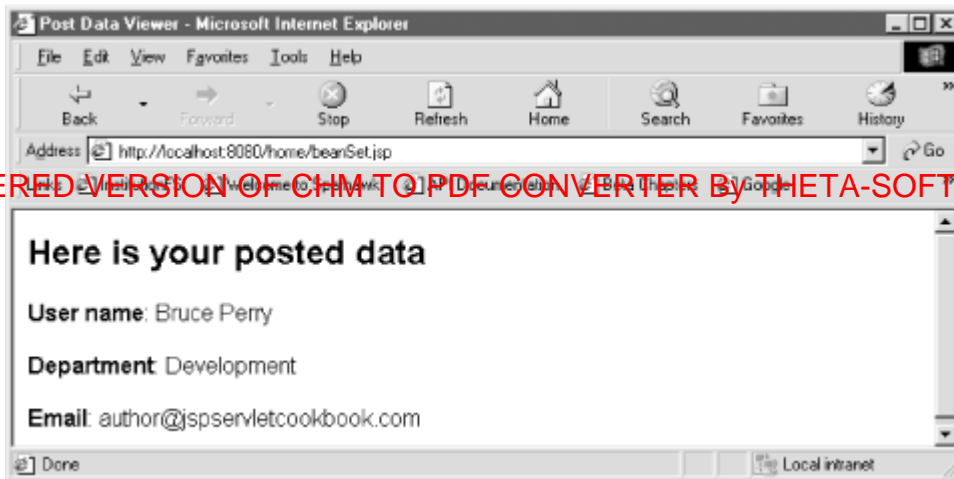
Post Data Viewer - Microsoft Internet Explorer

File Edit View Favorites Tools Help

Back Forward Stop Refresh Home Search Favorites History

Address http://localhost:8080/home/beanSet.jsp Go

ERED VERSION OF CHM TO PDF CONVERTER By THETA-SOFT

Here is your posted data

User name: Bruce Perry

Department: Development

Email: author@jspservletcookbook.com

Done Local intranet